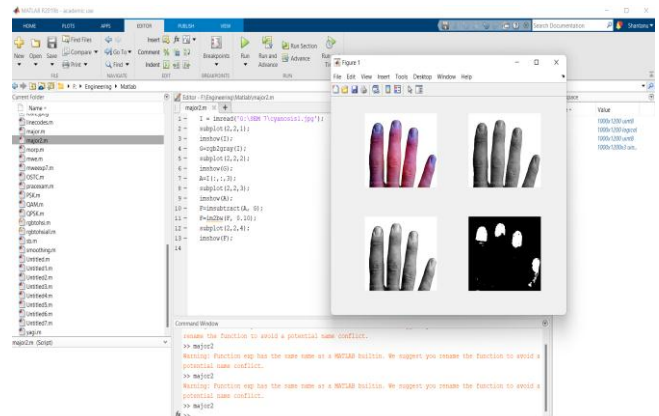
MATLAB R2019b - academic use

HOME PLOTS APPS EDITOR PUBLISH VIEW

Search Documentation

New Open Save Find Files Compare Print Go To Find Insert Comment Indent Breakpoints Run Run and Advance Run Section Advance Run and Time

FILE NAVIGATE EDIT BREAKPOINTS RUN

E: ▸ Engineering ▸ Matlab

Current Folder

Name
linecodes.m
major.m
major2.m
morp.m
mwe.m
mwesp7.m
OSTC.m
processim.m
PSK.m
QAM.m
QPSK.m
rgbtohsi.m
rgbtohsiall.m
sb.m
smoothing.m
Untitled.m
Untitled1.m
Untitled2.m
Untitled3.m
Untitled4.m
Untitled5.m
Untitled6.m
Untitled7.m
yagi.m

major2.m (Script)

Editor - F:\Engineering\Matlab\major2.m

major2.m

1 - I = imread('G:\SEM 7\cyanosis1.jpg');
2 - subplot(2,2,1);
3 - imshow(I);
4 - G=rgb2gray(I);
5 - subplot(2,2,2);
6 - imshow(G);
7 - A=I(:,:,3);
8 - subplot(2,2,3);
9 - imshow(A);
10 - F=imsubtract(A, G);
11 - F=im2bw(F, 0.10);
12 - subplot(2,2,4);
13 - imshow(F);
14

Figure 1

File Edit View Insert Tools Desktop Window Help

Value
1000x1200 uint8
1000x1200 logical
1000x1200 uint8
1000x1200x3 uint...

Command Window

rename the function to avoid a potential name conflict.
>> major2
Warning: Function exp has the same name as a MATLAB builtin. We suggest you rename the function to avoid a potential name conflict.
>> major2
Warning: Function exp has the same name as a MATLAB builtin. We suggest you rename the function to avoid a potential name conflict.
>> major2
fx >>